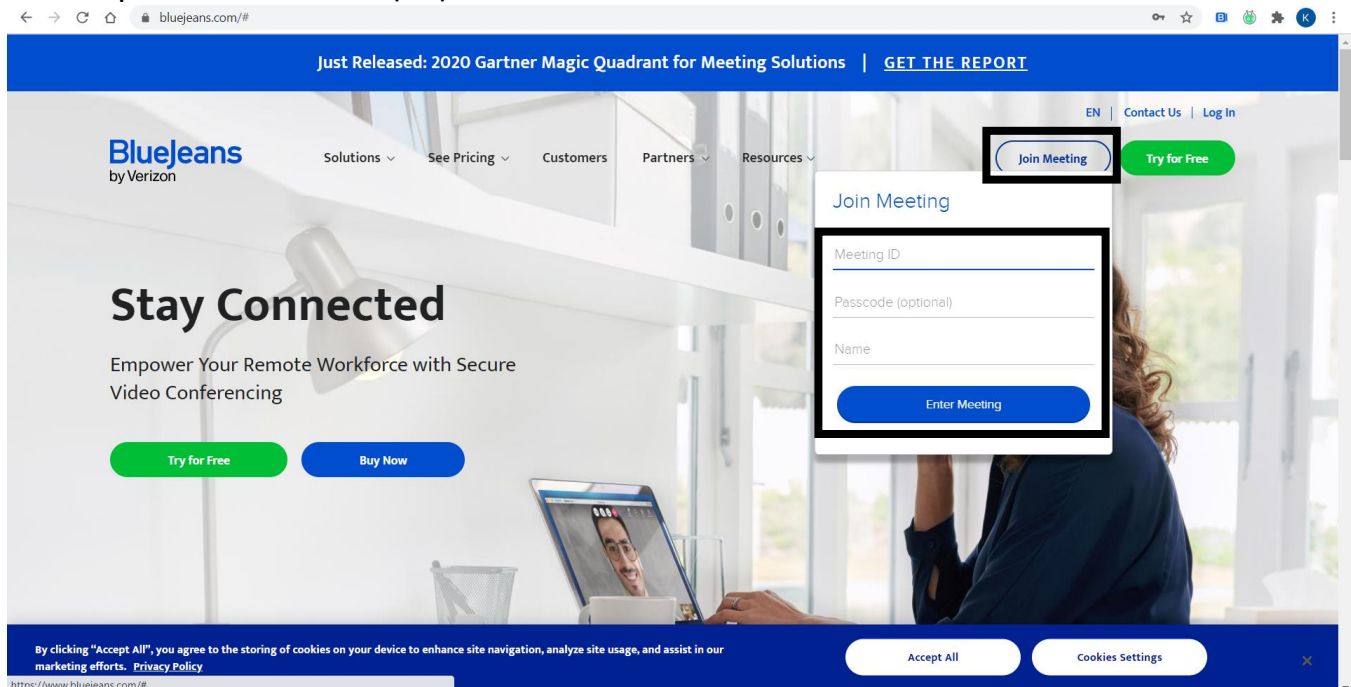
bluejeans.com/#

Just Released: 2020 Gartner Magic Quadrant for Meeting Solutions | GET THE REPORT

EN | Contact Us | Log In

BlueJeans by Verizon

Solutions See Pricing Customers Partners Resources

Join Meeting

Try for Free

Join Meeting

Meeting ID

Passcode (optional)

Name

Enter Meeting

Stay Connected

Empower Your Remote Workforce with Secure Video Conferencing

Try for Free

Buy Now

By clicking "Accept All", you agree to the storing of cookies on your device to enhance site navigation, analyze site usage, and assist in our marketing efforts. Privacy Policy

Accept All

Cookies Settings

https://www.bluejeans.com/#